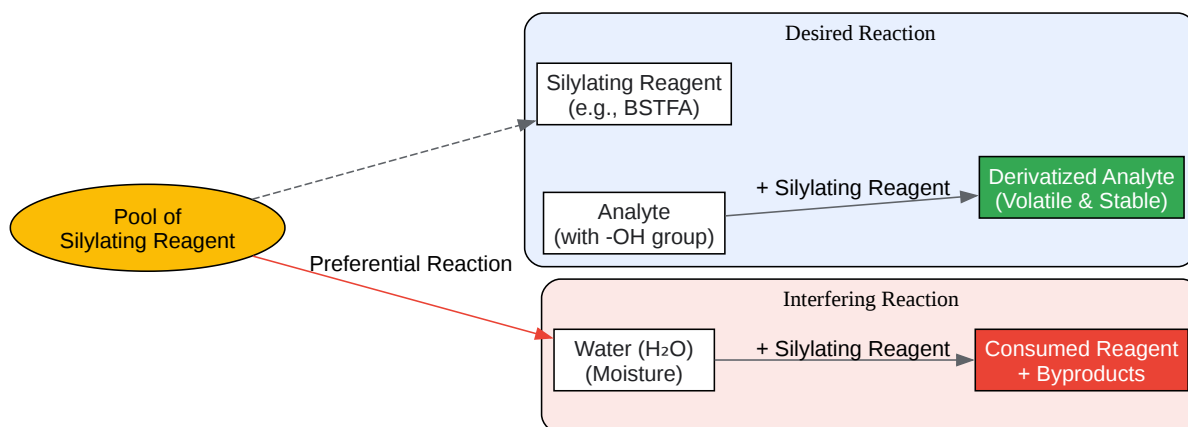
Pool of
Silylating Reagent

Desired Reaction

Silylating Reagent
(e.g., BSTFA)

Analyte
(with -OH group)

+ Silylating Reagent

Derivatized Analyte
(Volatile & Stable)

Preferential Reaction

Interfering Reaction

Water ($H_2O$)
(Moisture)

+ Silylating Reagent

Consumed Reagent
+ Byproducts